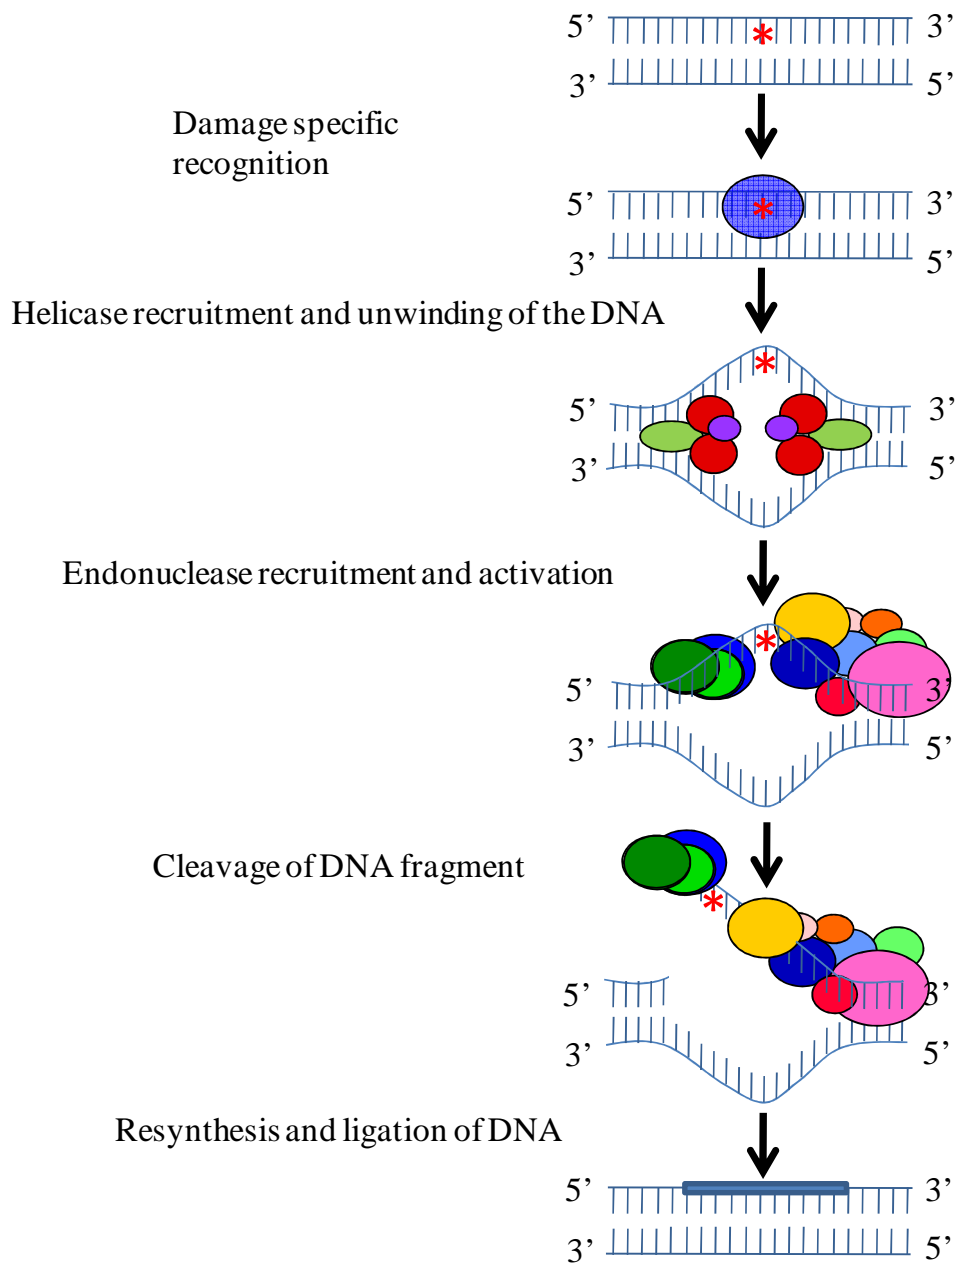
5’ * 3’
3’ 5’

Damage specific recognition

5’ * 3’
3’ 5’

Helicase recruitment and unwinding of the DNA

*
5’ 3’
3’ 5’

Endonuclease recruitment and activation

*
5’ 3’
3’ 5’

Cleavage of DNA fragment

*
5’ 3’
3’ 5’

Resynthesis and ligation of DNA

5’ 3’
3’ 5’